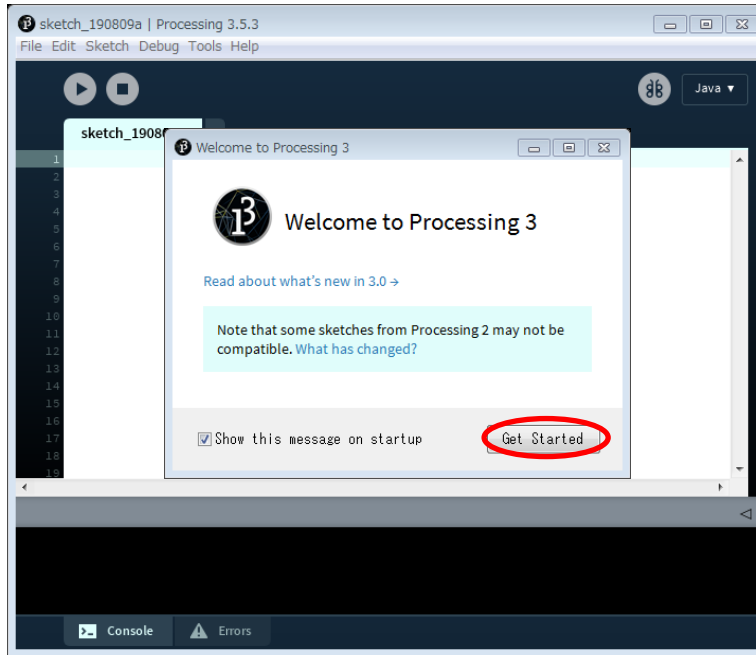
sketch_190809a | Processing 3.5.3

File Edit Sketch Debug Tools Help

Java ▾

sketch_1908

1
2
3
4
5
6
7
8
9
10
11
12
13
14
15
16
17
18
19

Welcome to Processing 3

Welcome to Processing 3

Read about what's new in 3.0 →

Note that some sketches from Processing 2 may not be compatible. What has changed?

Show this message on startup

Get Started

Console

Errors